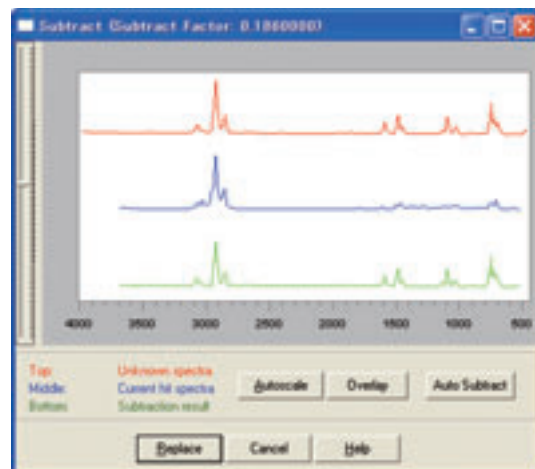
Subtract (Subtract Factor: 0.1860000)

4000 3500 3000 2500 2000 1500 1000 500

Top: Unknown spectra
Middle: Current hit spectra
Bottom: Subtraction result

Autoscale
Overlap
Auto Subtract

Replace
Cancel
Help